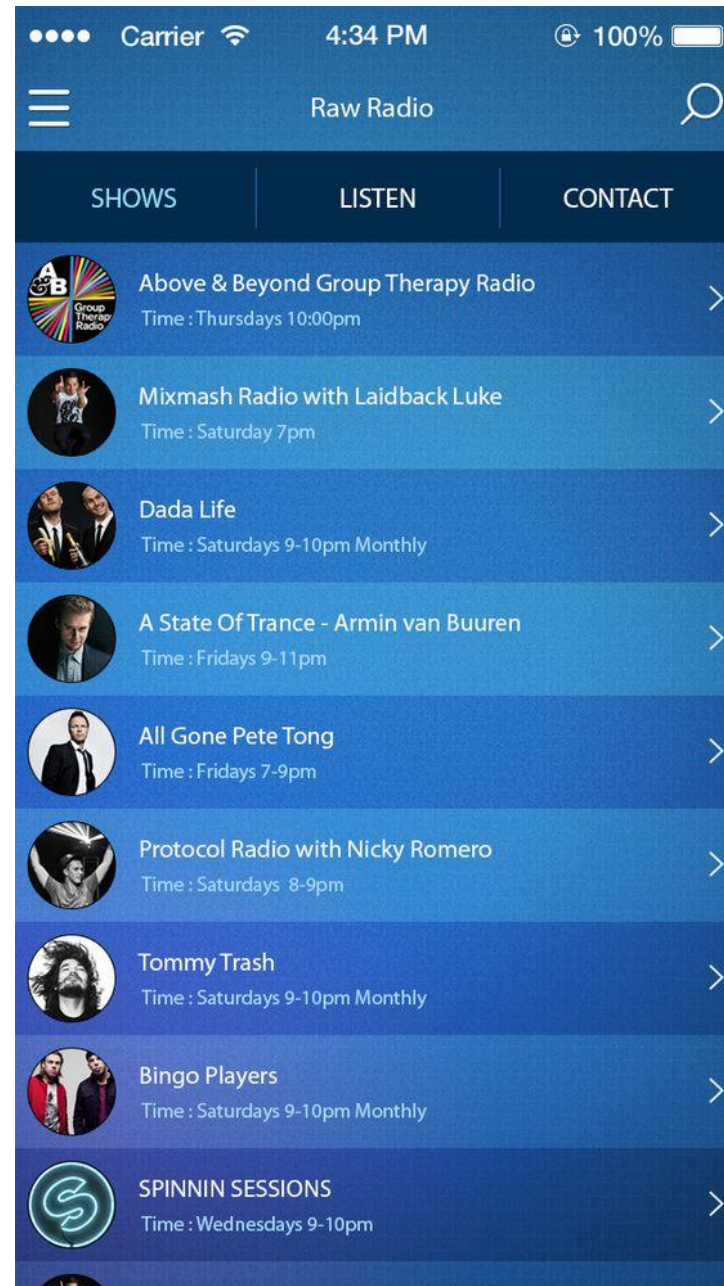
Carrier 4:34 PM 100%

Raw Radio

SHOWS LISTEN CONTACT

A B Group Therapy Radio

Above & Beyond Group Therapy Radio
Time : Thursdays 10:00pm

Mixmash Radio with Laidback Luke
Time : Saturday 7pm

Dada Life
Time : Saturdays 9-10pm Monthly

A State Of Trance - Armin van Buuren
Time : Fridays 9-11pm

All Gone Pete Tong
Time : Fridays 7-9pm

Protocol Radio with Nicky Romero
Time : Saturdays 8-9pm

Tommy Trash
Time : Saturdays 9-10pm Monthly

Bingo Players
Time : Saturdays 9-10pm Monthly

SPINNIN SESSIONS
Time : Wednesdays 9-10pm